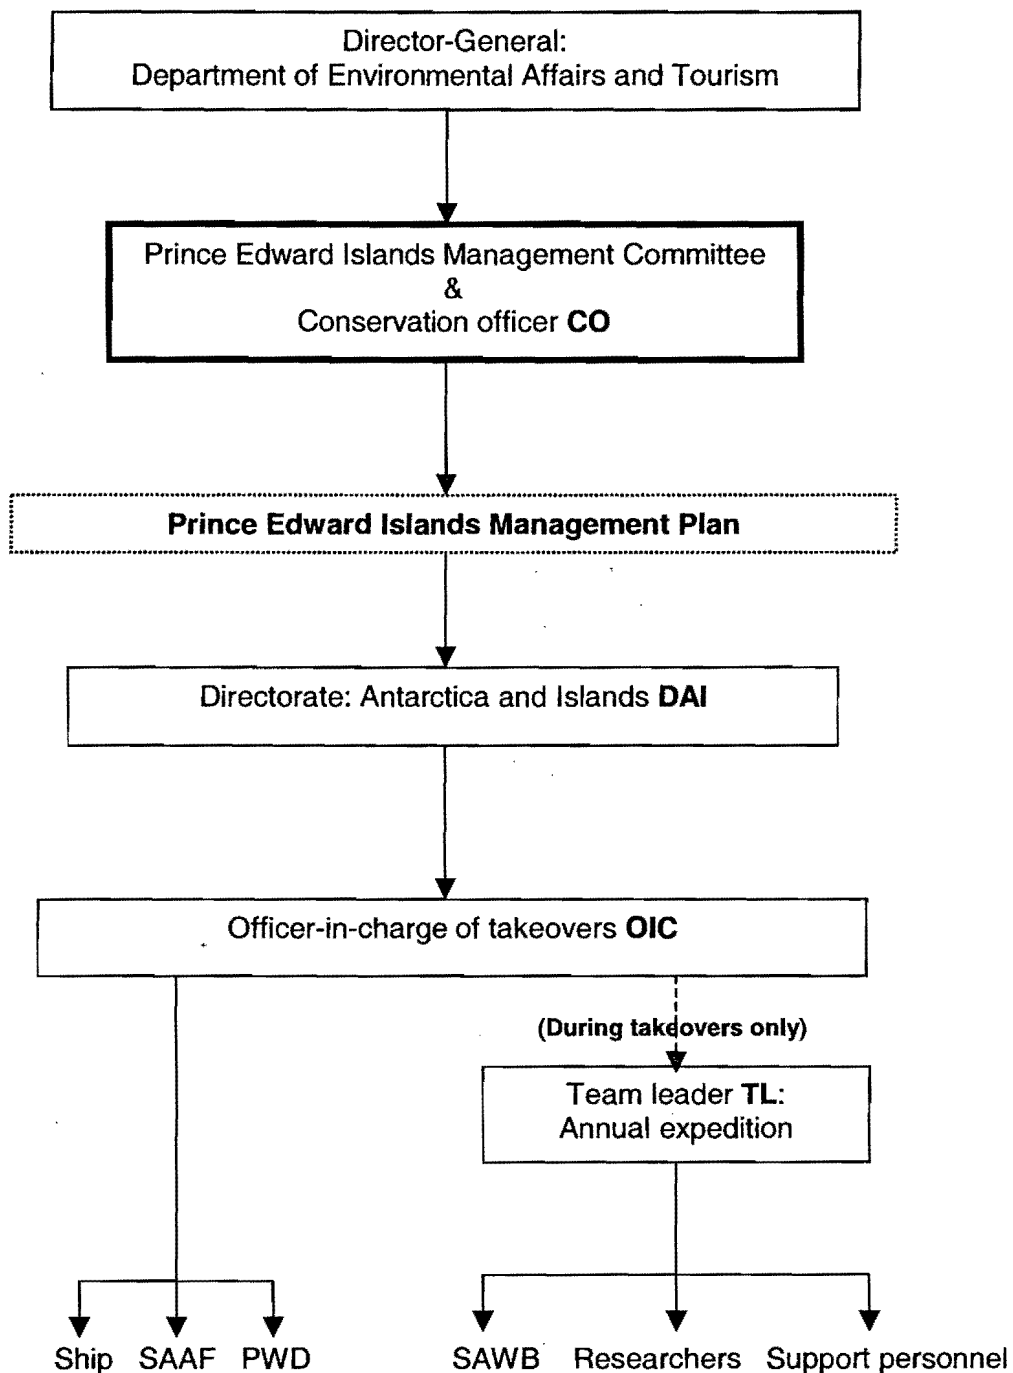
Director-General:
Department of Environmental Affairs and Tourism

Prince Edward Islands Management Committee
&
Conservation officer **CO**

**Prince Edward Islands Management Plan**

Directorate: Antarctica and Islands **DAI**

Officer-in-charge of takeovers **OIC**

**(During takeovers only)**

Team leader **TL**:
Annual expedition

Ship SAAF PWD

SAWB Researchers Support personnel